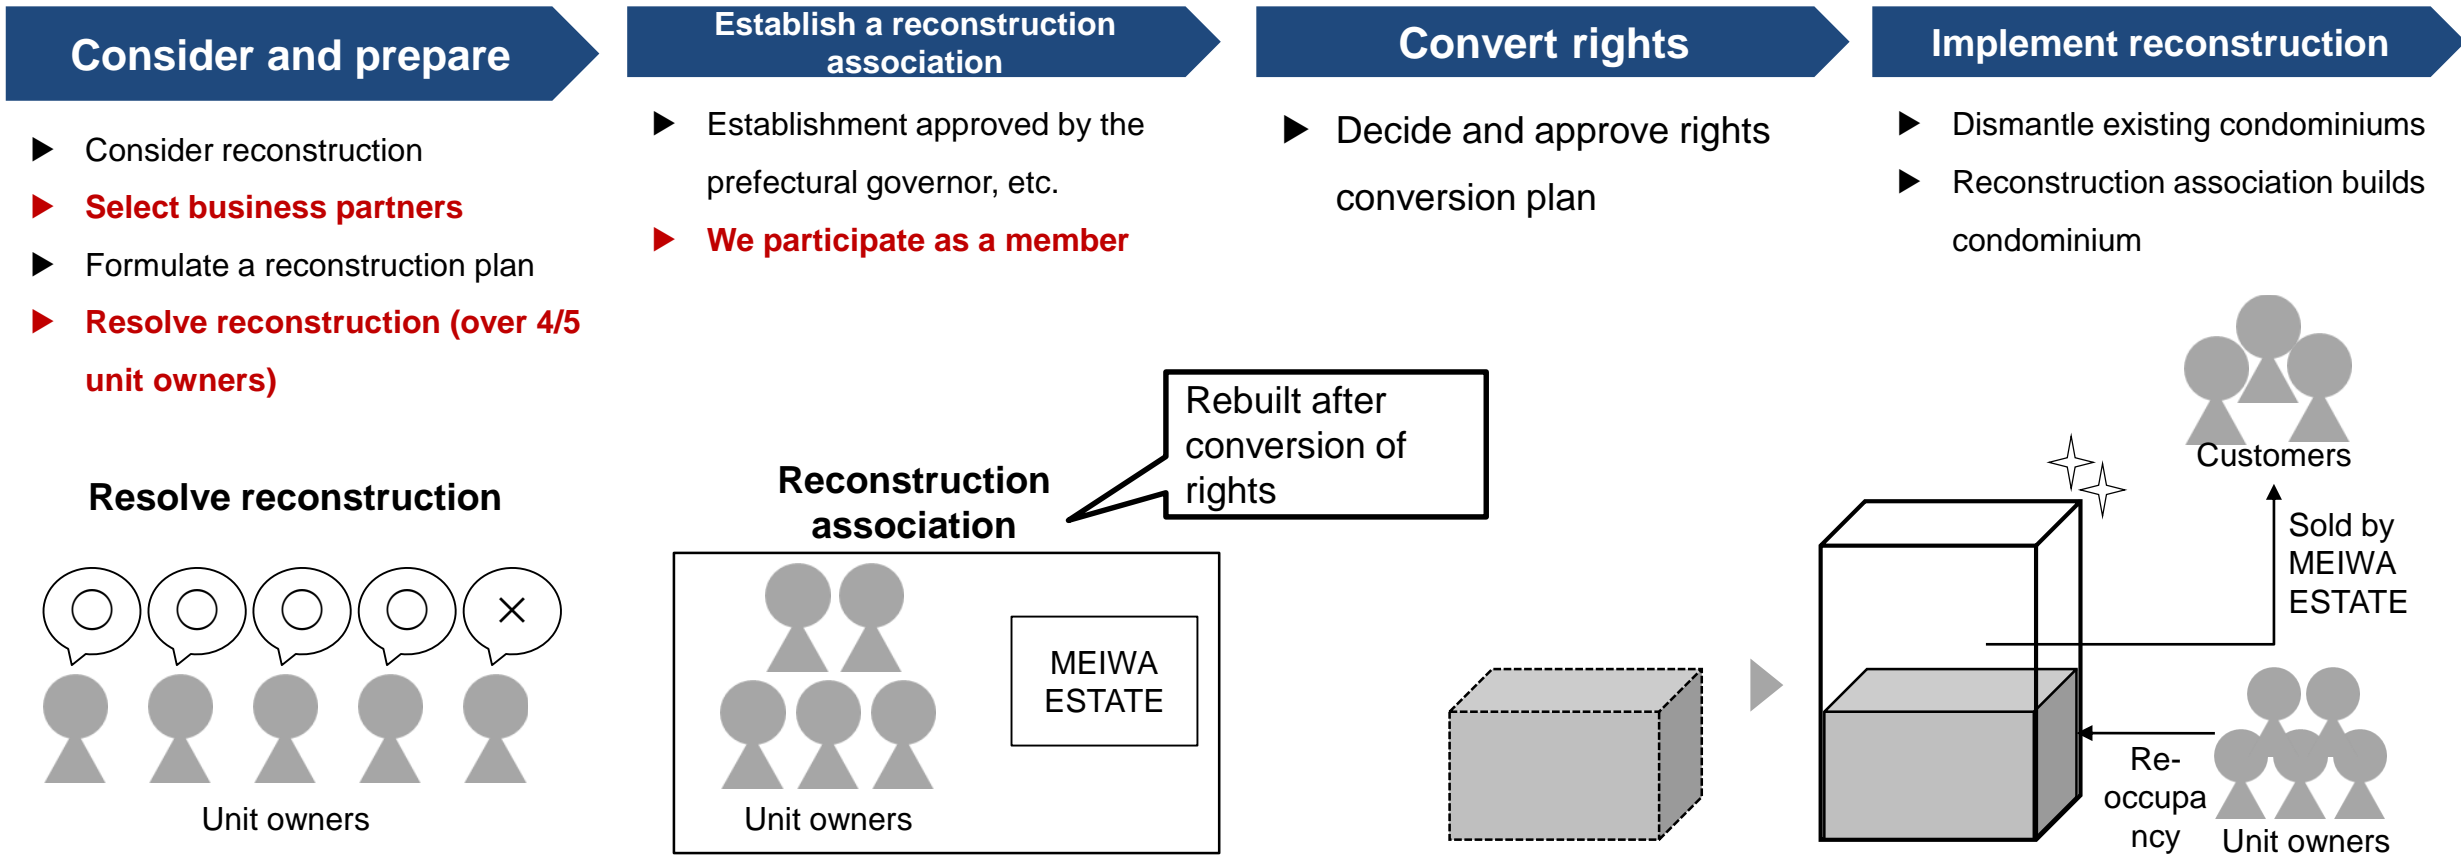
Consider and prepare

Consider reconstruction
Select business partners
Formulate a reconstruction plan
Resolve reconstruction (over 4/5 unit owners)

Establish a reconstruction association

Establishment approved by the prefectural governor, etc.
We participate as a member

Convert rights

Decide and approve rights conversion plan

Implement reconstruction

Dismantle existing condominiums
Reconstruction association builds condominium

Resolve reconstruction

Unit owners

Reconstruction association

Rebuilt after conversion of rights

MEIWA ESTATE

Unit owners

Customers

Sold by MEIWA ESTATE

Re-occupancy

Unit owners